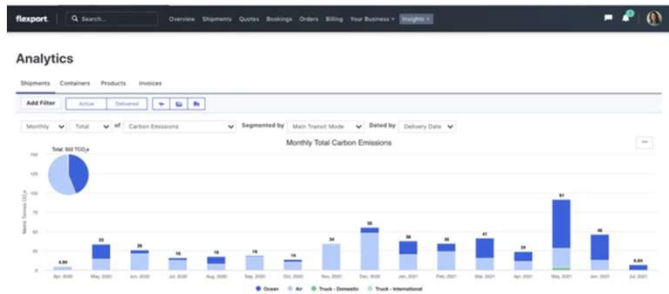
flexport. Search... Overview Shipments Quotes Bookings Orders Billing Your Business Insights

Analytics

Shipments Containers Products Invoices

Add Filter Active Delivered

Monthly Total of Carbon Emissions Segmented by Main Transit Mode Dated by Delivery Date

Monthly Total Carbon Emissions

Total: 000 $TCO_2e$

Metric Tonnes $CO_2e$

100 75 50 25 0

4.66 33 26 16 18 19 15 34 56 38 36 41 23 91 46 6.60

Apr, 2020 May, 2020 Jun, 2020 Jul, 2020 Aug, 2020 Sep, 2020 Oct, 2020 Nov, 2020 Dec, 2020 Jan, 2021 Feb, 2021 Mar, 2021 Apr, 2021 May, 2021 Jun, 2021 Jul, 2021

Ocean Air Truck - Domestic Truck - International